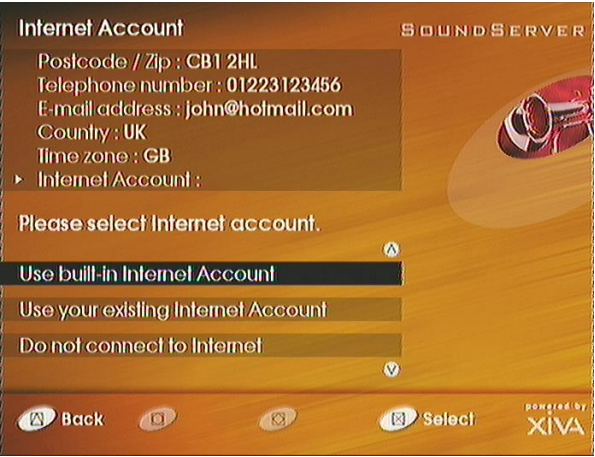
Internet Account

SOUNDSERVER

Postcode / Zip : CB1 2HL
Telephone number : 01223123456
E-mail address : john@hotmail.com
Country : UK
Time zone : GB
▸ Internet Account :

Please select Internet account.

Use built-in Internet Account

Use your existing Internet Account

Do not connect to Internet

Back

Select

powered by
XiVA